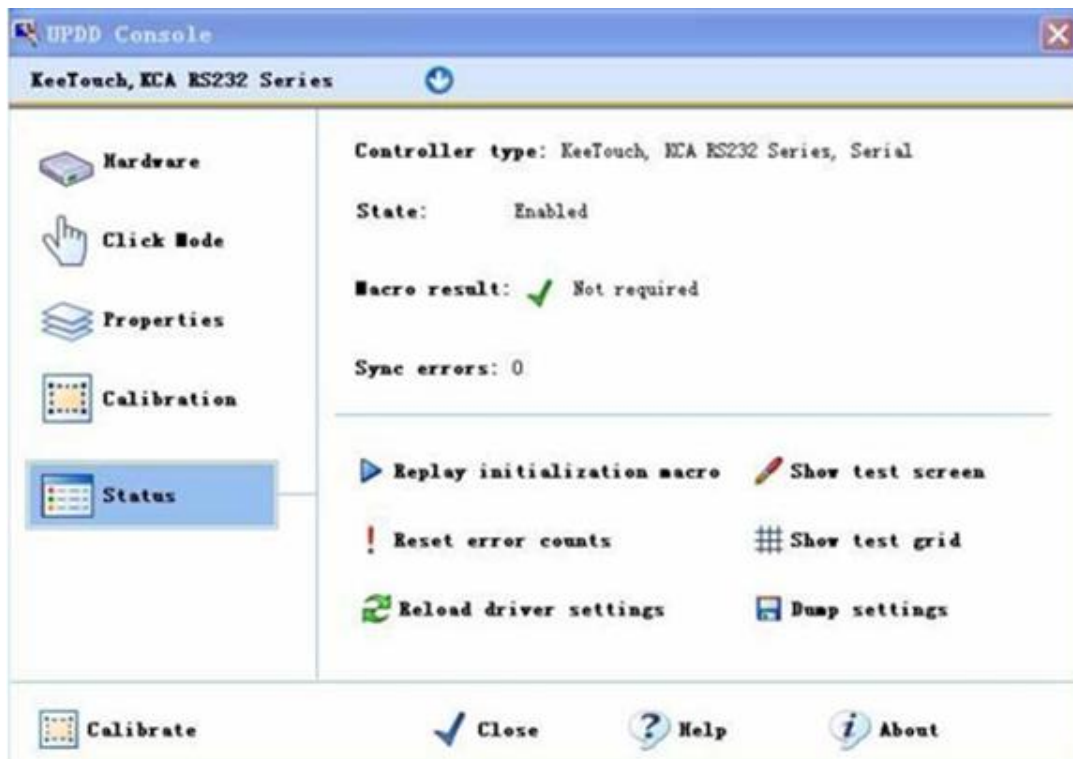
UPDD Console

KeeTouch, KCA RS232 Series

Hardware

Click Mode

Properties

Calibration

Status

Controller type: KeeTouch, KCA RS232 Series, Serial

State: Enabled

Macro result: Not required

Sync errors: 0

Replay initialization macro

Show test screen

Reset error counts

Show test grid

Reload driver settings

Dump settings

Calibrate

Close

Help

About